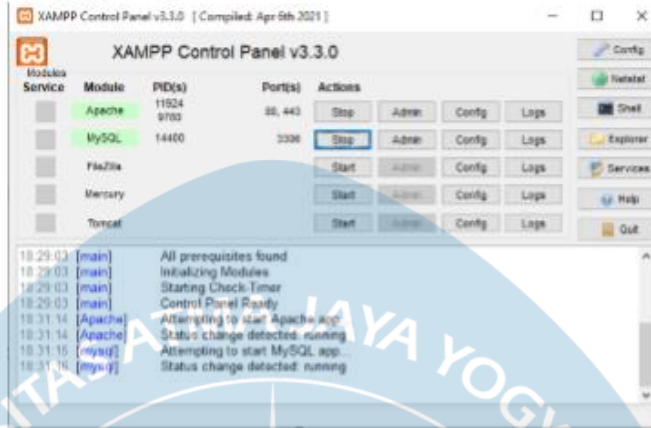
XAMPP Control Panel v3.3.0 [ Compiled: Apr 6th 2021 ]

XAMPP Control Panel v3.3.0

Config
Netstat
Shell
Explorer
Services
Help
Quit

Modules
Service Module PID(s) Port(s) Actions

| Service | Module | PID(s) | Port(s) | Actions | | | |
|---|---|---|---|---|---|---|---|
| | Apache | 11924 9760 | 80, 443 | Stop | Admin | Config | Logs |
| | MySQL | 14400 | 3306 | Stop | Admin | Config | Logs |
| | FileZilla | | | Start | Admin | Config | Logs |
| | Mercury | | | Start | Admin | Config | Logs |
| | Tomcat | | | Start | Admin | Config | Logs |

18:29:03 [main] All prerequisites found
18:29:03 [main] Initializing Modules
18:29:03 [main] Starting Check-Timer
18:29:03 [main] Control Panel Ready
18:31:14 [Apache] Attempting to start Apache app...
18:31:14 [Apache] Status change detected: running
18:31:15 [mysql] Attempting to start MySQL app...
18:31:16 [mysql] Status change detected: running

ATMA JAYA YOGY